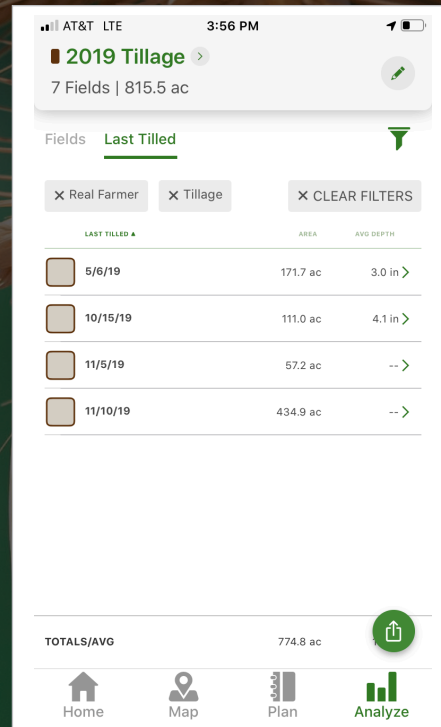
AT&T LTE 3:56 PM

2019 Tillage
7 Fields | 815.5 ac

Fields Last Tilled

✕ Real Farmer ✕ Tillage ✕ CLEAR FILTERS

| LAST TILLED ▲ | AREA | AVG DEPTH |
|---|---|---|
| 5/6/19 | 171.7 ac | 3.0 in |
| 10/15/19 | 111.0 ac | 4.1 in |
| 11/5/19 | 57.2 ac | -- |
| 11/10/19 | 434.9 ac | -- |

TOTALS/AVG 774.8 ac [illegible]

Home Map Plan Analyze